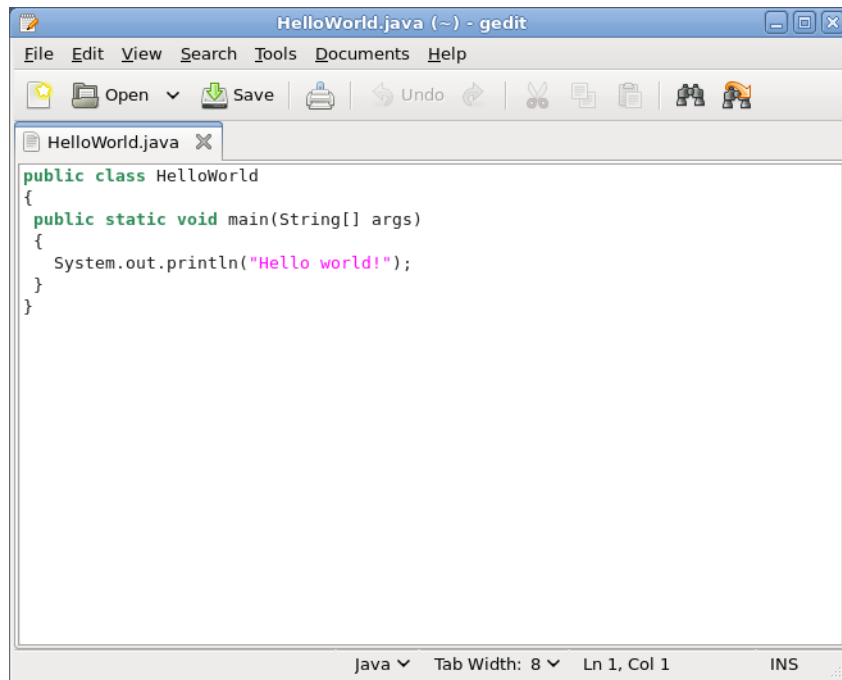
HelloWorld.java (~) - gedit

File Edit View Search Tools Documents Help

Open Save Undo

HelloWorld.java

public class HelloWorld
{
 public static void main(String[] args)
 {
   System.out.println("Hello world!");
 }
}

Java Tab Width: 8 Ln 1, Col 1 INS